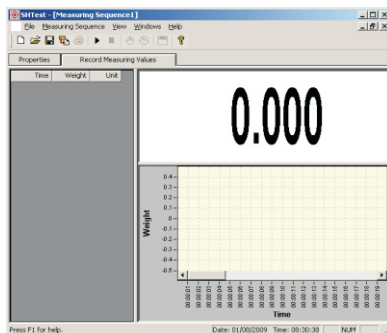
SHTest - [Measuring Sequence1]

File Measuring Sequence View Windows Help

Properties Record Measuring Values

| Time | Weight | Unit |
|---|---|---|

0.000

Weight

0.4
0.3
0.2
0.1
0
-0.1
-0.2
-0.3
-0.4
-0.5

00:00:01
00:00:02
00:00:03
00:00:04
00:00:05
00:00:06
00:00:07
00:00:08
00:00:09
00:00:10
00:00:11
00:00:12
00:00:13
00:00:14
00:00:15
00:00:16
00:00:17
00:00:18
00:00:19

Time

Press F1 for help.

Date: 01/08/2009 Time: 08:30:38 NUM